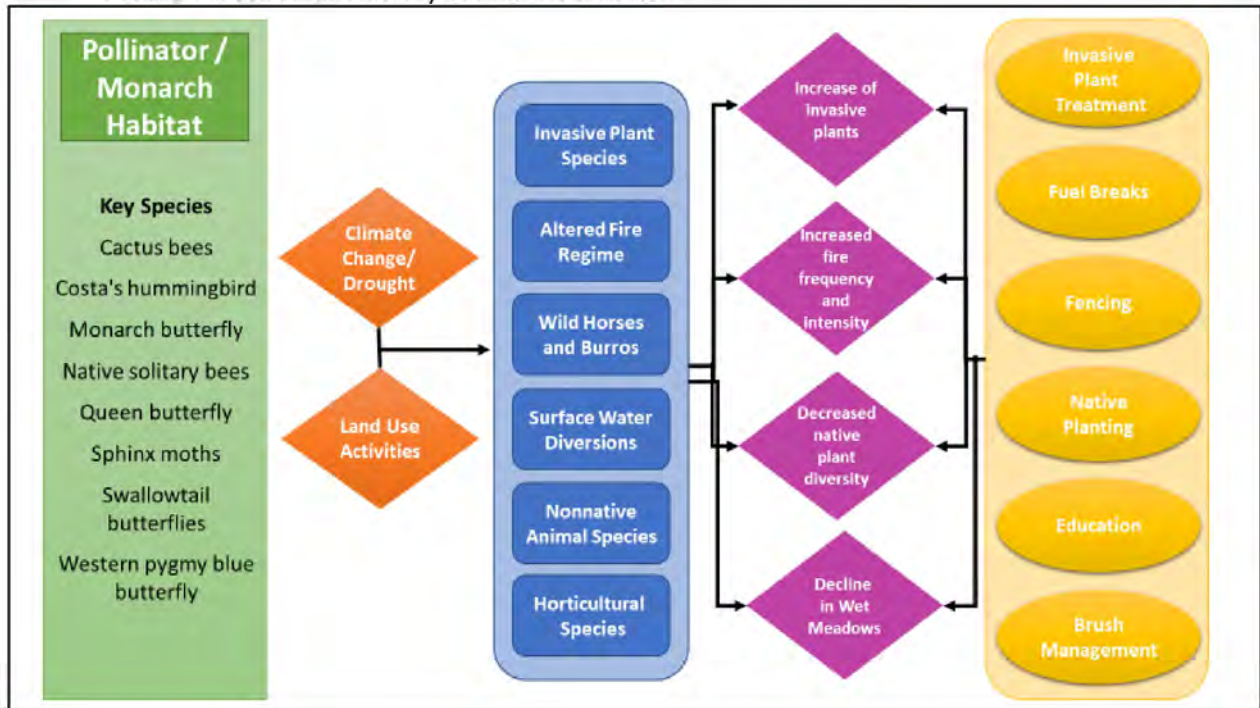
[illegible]

Pollinator / Monarch Habitat

Key Species
Cactus bees
Costa's hummingbird
Monarch butterfly
Native solitary bees
Queen butterfly
Sphinx moths
Swallowtail butterflies
Western pygmy blue butterfly

Climate Change/ Drought

Land Use Activities

Invasive Plant Species

Altered Fire Regime

Wild Horses and Burros

Surface Water Diversions

Nonnative Animal Species

Horticultural Species

Increase of invasive plants

Increased fire frequency and intensity

Decreased native plant diversity

Decline in Wet Meadows

Invasive Plant Treatment

Fuel Breaks

Fencing

Native Planting

Education

Brush Management